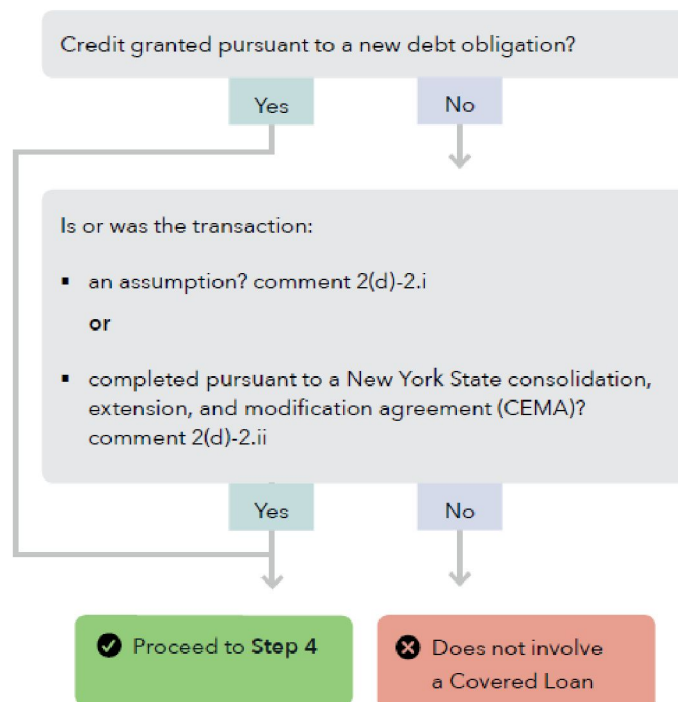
Credit granted pursuant to a new debt obligation?

Yes

No

Is or was the transaction:

▪ an assumption? comment 2(d)-2.i

or

▪ completed pursuant to a New York State consolidation, extension, and modification agreement (CEMA)? comment 2(d)-2.ii

Yes

No

Proceed to Step 4

Does not involve a Covered Loan